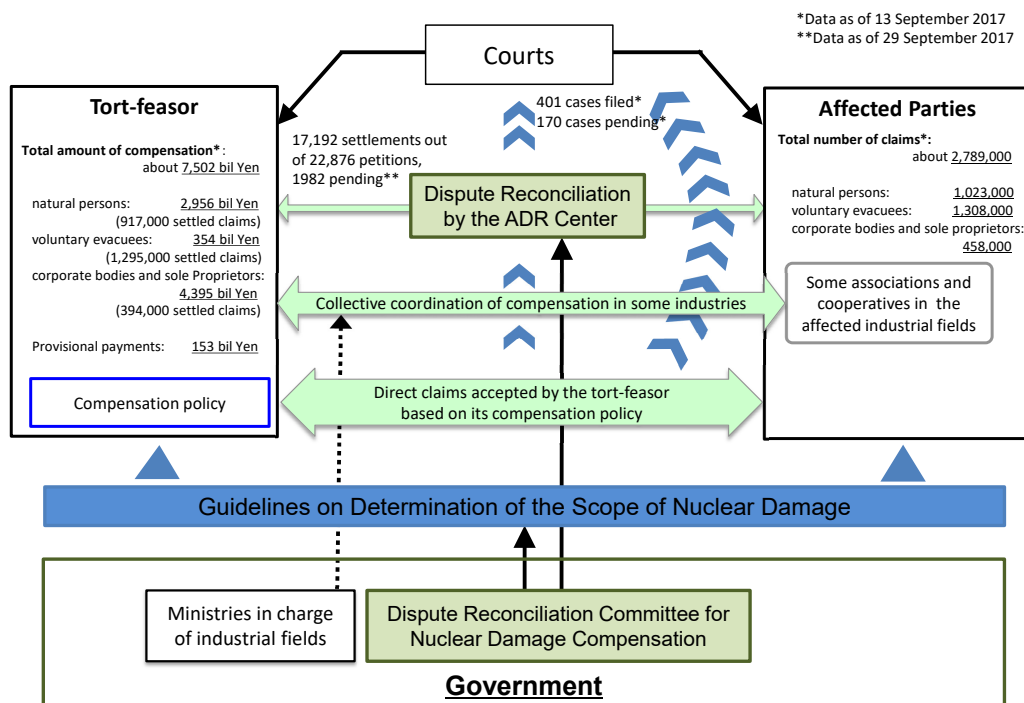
*Data as of 13 September 2017
**Data as of 29 September 2017

Courts

Tort-feasor

Total amount of compensation*: about 7,502 bil Yen

natural persons: 2,956 bil Yen (917,000 settled claims)
voluntary evacuees: 354 bil Yen (1,295,000 settled claims)
corporate bodies and sole Proprietors: 4,395 bil Yen (394,000 settled claims)

Provisional payments: 153 bil Yen

Compensation policy

17,192 settlements out of 22,876 petitions, 1982 pending**

401 cases filed*
170 cases pending*

Dispute Reconciliation by the ADR Center

Collective coordination of compensation in some industries

Direct claims accepted by the tort-feasor based on its compensation policy

Affected Parties

Total number of claims*: about 2,789,000

natural persons: 1,023,000
voluntary evacuees: 1,308,000
corporate bodies and sole proprietors: 458,000

Some associations and cooperatives in the affected industrial fields

Guidelines on Determination of the Scope of Nuclear Damage

Ministries in charge of industrial fields

Dispute Reconciliation Committee for Nuclear Damage Compensation

Government